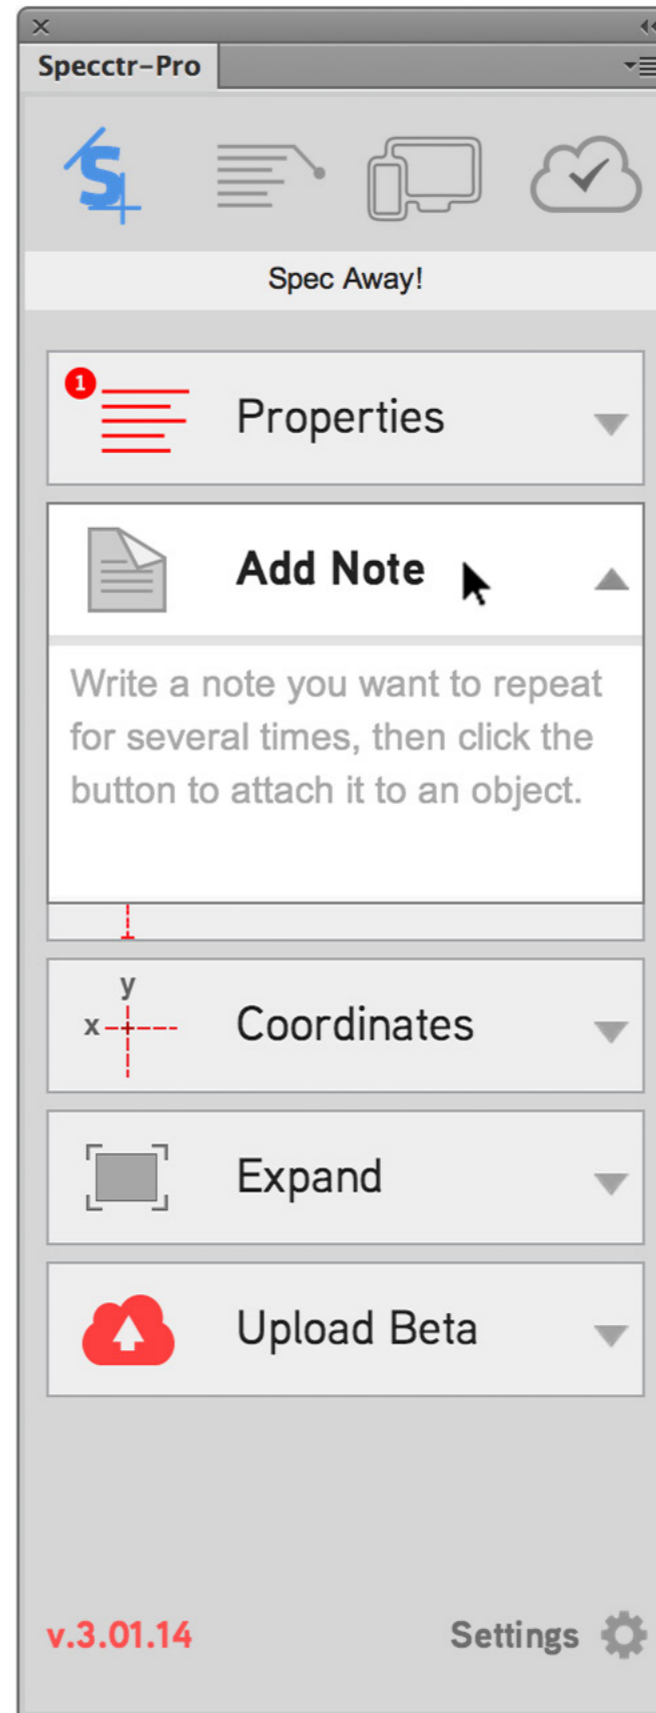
Specctr-Pro

Spec Away!

1

Properties

Add Note

Write a note you want to repeat for several times, then click the button to attach it to an object.

y
x

Coordinates

Expand

Upload Beta

v.3.01.14

Settings